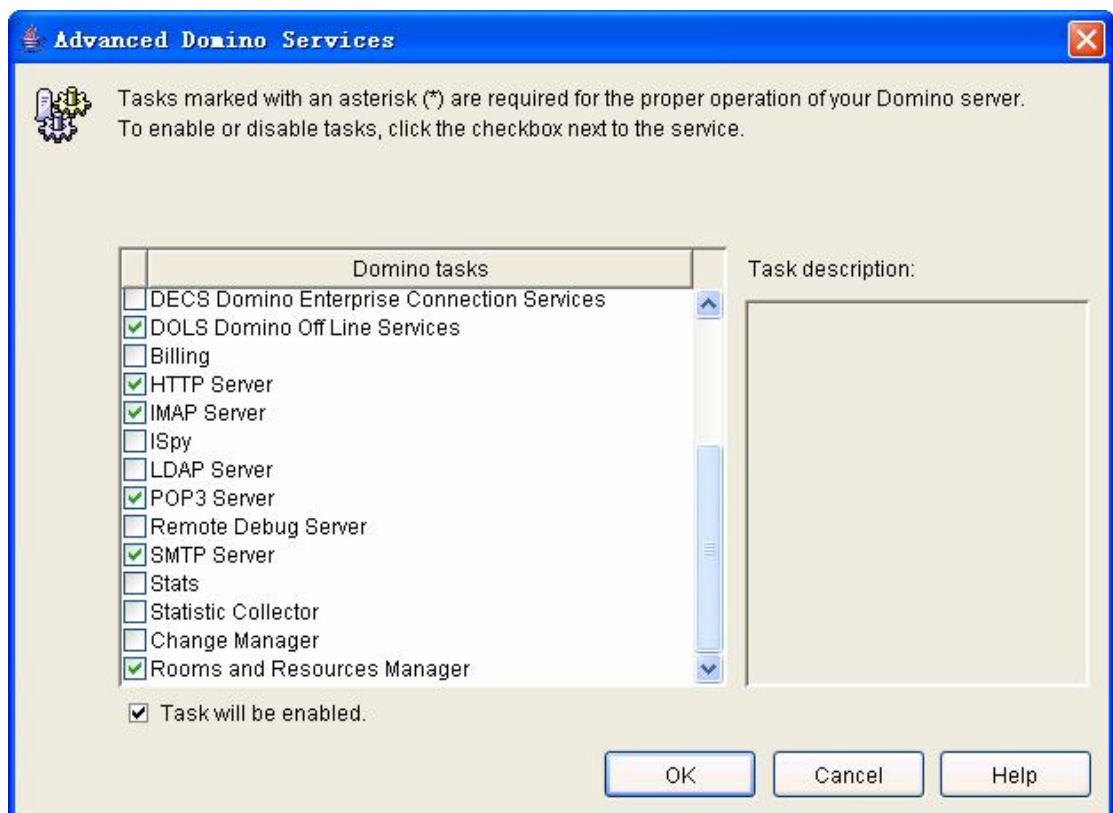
Advanced Domino Services

Tasks marked with an asterisk (*) are required for the proper operation of your Domino server. To enable or disable tasks, click the checkbox next to the service.

Domino tasks

DECS Domino Enterprise Connection Services
DOLS Domino Off Line Services
Billing
HTTP Server
IMAP Server
ISpy
LDAP Server
POP3 Server
Remote Debug Server
SMTP Server
Stats
Statistic Collector
Change Manager
Rooms and Resources Manager

Task description:

Task will be enabled.

OK
Cancel
Help